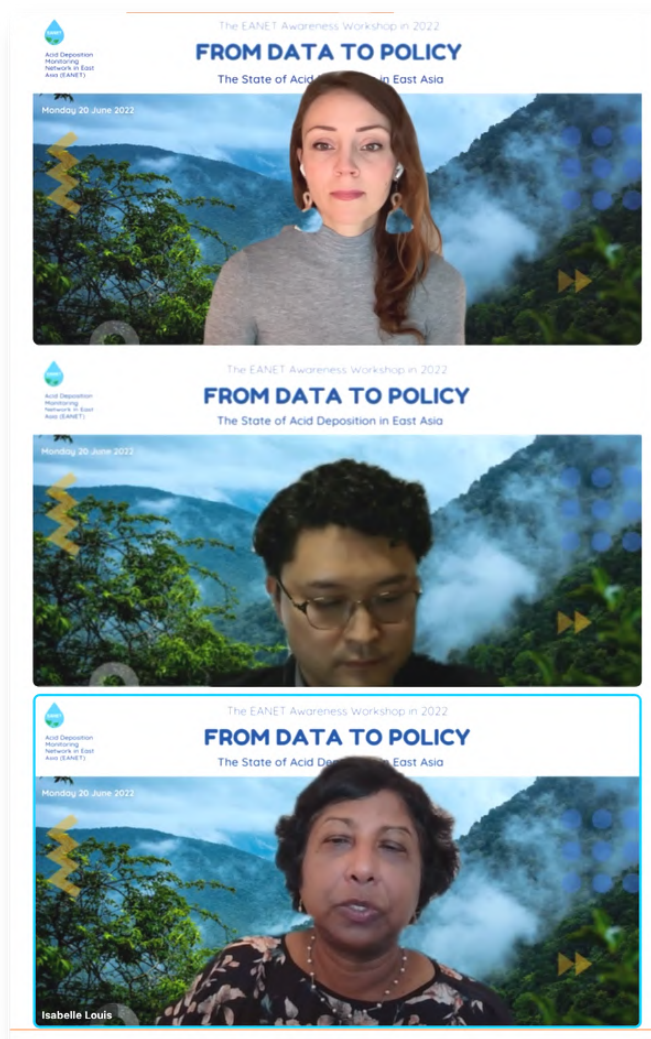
EANET
Acid Deposition Monitoring Network in East Asia (EANET)

The EANET Awareness Workshop in 2022

FROM DATA TO POLICY

The State of Acid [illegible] in East Asia

Monday 20 June 2022

EANET
Acid Deposition Monitoring Network in East Asia (EANET)

The EANET Awareness Workshop in 2022

FROM DATA TO POLICY

The State of Acid Deposition in East Asia

Monday 20 June 2022

EANET
Acid Deposition Monitoring Network in East Asia (EANET)

The EANET Awareness Workshop in 2022

FROM DATA TO POLICY

The State of Acid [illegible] East Asia

Monday 20 June 2022

Isabelle Louis